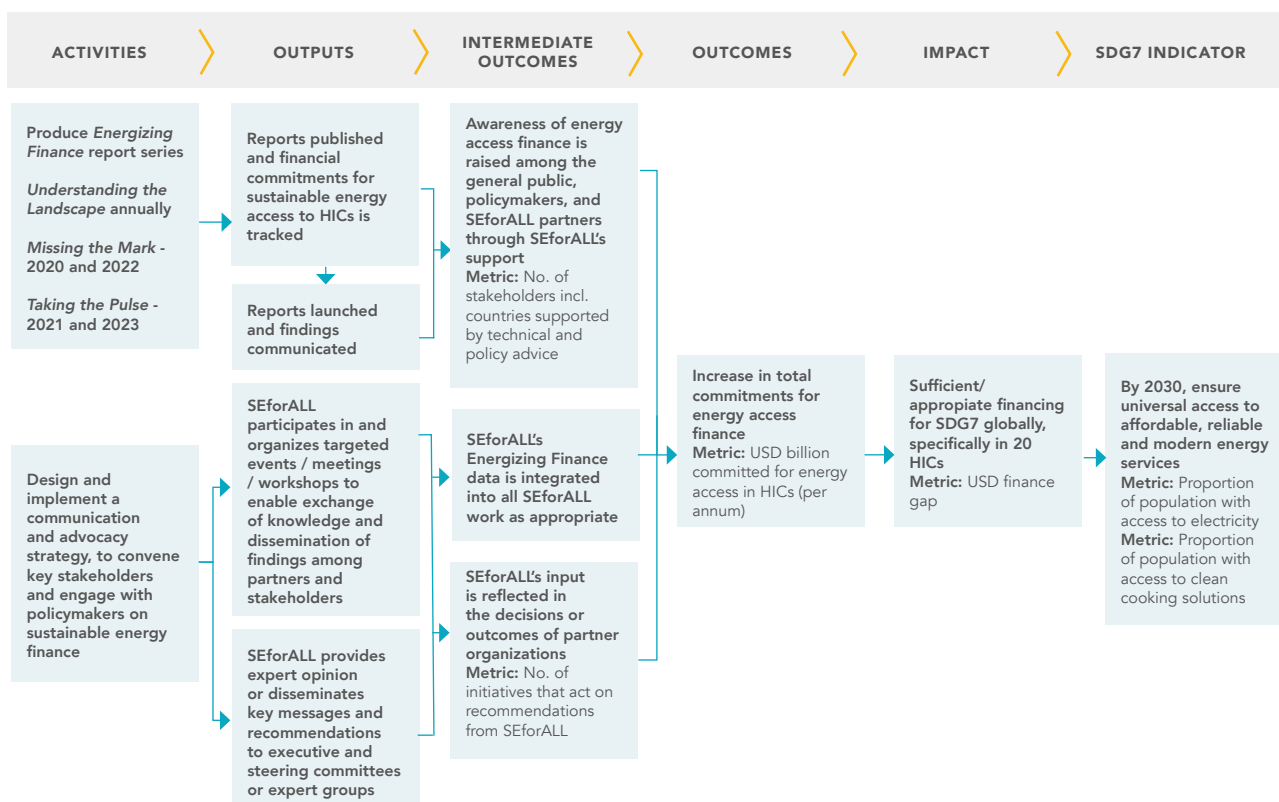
ACTIVITIES

OUTPUTS

INTERMEDIATE OUTCOMES

OUTCOMES

IMPACT

SDG7 INDICATOR

Produce *Energizing Finance* report series

*Understanding the Landscape* annually

*Missing the Mark* - 2020 and 2022

*Taking the Pulse* - 2021 and 2023

Reports published and financial commitments for sustainable energy access to HICs is tracked

Reports launched and findings communicated

Awareness of energy access finance is raised among the general public, policymakers, and SEforALL partners through SEforALL's support
Metric: No. of stakeholders incl. countries supported by technical and policy advice

Design and implement a communication and advocacy strategy, to convene key stakeholders and engage with policymakers on sustainable energy finance

SEforALL participates in and organizes targeted events / meetings / workshops to enable exchange of knowledge and dissemination of findings among partners and stakeholders

SEforALL provides expert opinion or disseminates key messages and recommendations to executive and steering committees or expert groups

SEforALL's Energizing Finance data is integrated into all SEforALL work as appropriate

SEforALL's input is reflected in the decisions or outcomes of partner organizations
Metric: No. of initiatives that act on recommendations from SEforALL

Increase in total commitments for energy access finance
Metric: USD billion committed for energy access in HICs (per annum)

Sufficient/ appropiate financing for SDG7 globally, specifically in 20 HICs
Metric: USD finance gap

By 2030, ensure universal access to affordable, reliable and modern energy services
Metric: Proportion of population with access to electricity
Metric: Proportion of population with access to clean cooking solutions